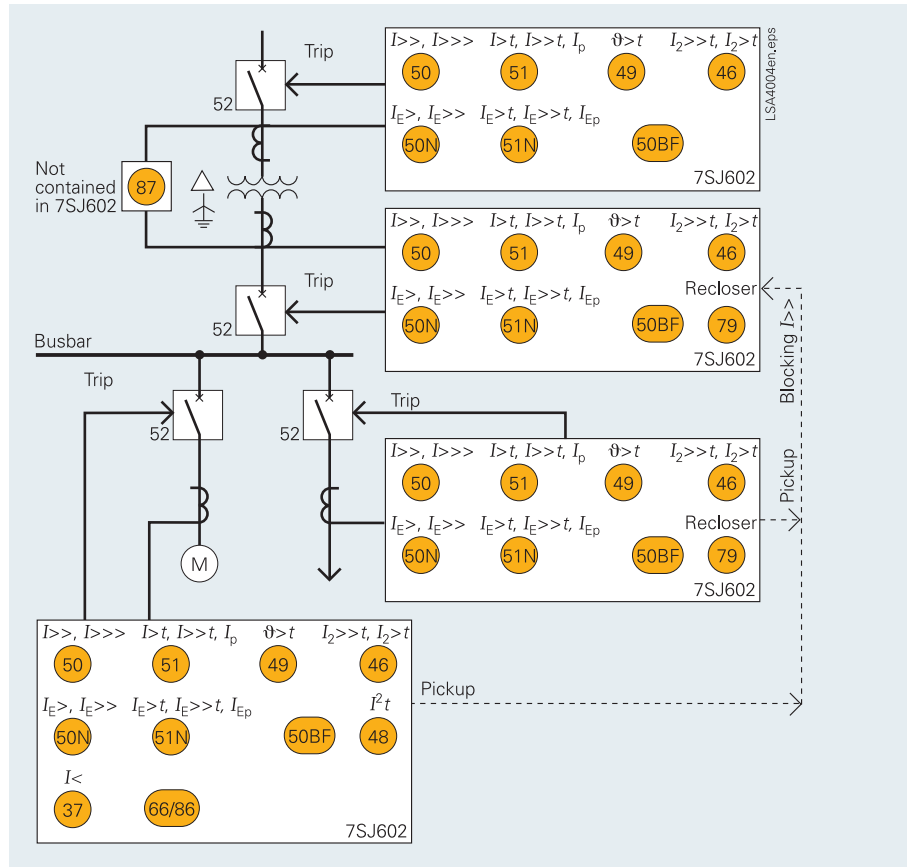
Trip

52

$I>>$, $I>>>$ $I>t$, $I>>t$, $I_p$ $\vartheta>t$ $I_2>>t$, $I_2>t$

50 51 49 46

$I_E>$, $I_E>>$ $I_E>t$, $I_E>>t$, $I_{Ep}$

50N 51N 50BF

7SJ602

LSA4004en.eps

Not contained in 7SJ602

87

$I>>$, $I>>>$ $I>t$, $I>>t$, $I_p$ $\vartheta>t$ $I_2>>t$, $I_2>t$

50 51 49 46

Trip

52

$I_E>$, $I_E>>$ $I_E>t$, $I_E>>t$, $I_{Ep}$ Recloser

50N 51N 50BF 79

7SJ602

Busbar

Trip

52

Trip

52

Blocking $I>>$

$I>>$, $I>>>$ $I>t$, $I>>t$, $I_p$ $\vartheta>t$ $I_2>>t$, $I_2>t$

50 51 49 46

Pickup

$I_E>$, $I_E>>$ $I_E>t$, $I_E>>t$, $I_{Ep}$ Recloser

50N 51N 50BF 79

M

7SJ602

$I>>$, $I>>>$ $I>t$, $I>>t$, $I_p$ $\vartheta>t$ $I_2>>t$, $I_2>t$

50 51 49 46

Pickup

$I_E>$, $I_E>>$ $I_E>t$, $I_E>>t$, $I_{Ep}$ $I^2t$

50N 51N 50BF 48

$I<$

37 66/86

7SJ602